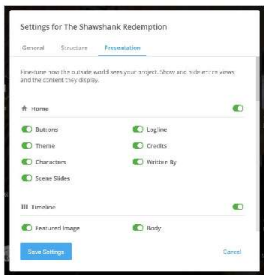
Settings for The Shawshank Redemption

General Structure Presentation

Fine-tune how the outside world sees your project. Show and hide entire views and the content they display.

Home

Buttons
Logline
Theme
Credits
Characters
Written By
Scene Slides

Timeline

Featured Image
Body

Save Settings
Cancel